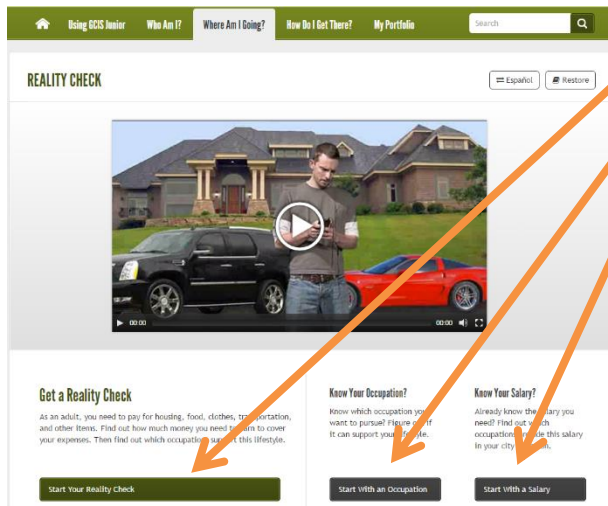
Using GCIS Junior Who Am I? Where Am I Going? How Do I Get There? My Portfolio Search

REALITY CHECK

Español Restore

00:00 00:00

Get a Reality Check

As an adult, you need to pay for housing, food, clothes, tra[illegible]portation, and other items. Find out how much money you need to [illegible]rn to cover your expenses. Then find out which occupation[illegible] supp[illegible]rt this lifestyle.

Start Your Reality Check

Know Your Occupation?

Know which occupation yo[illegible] want to pursue? Figure o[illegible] if it can support your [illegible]yle.

Start With an Occupation

Know Your Salary?

Already know the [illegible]lary you need? Find out w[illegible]ch occupation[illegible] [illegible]de this salary in your city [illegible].

Start With a Salary